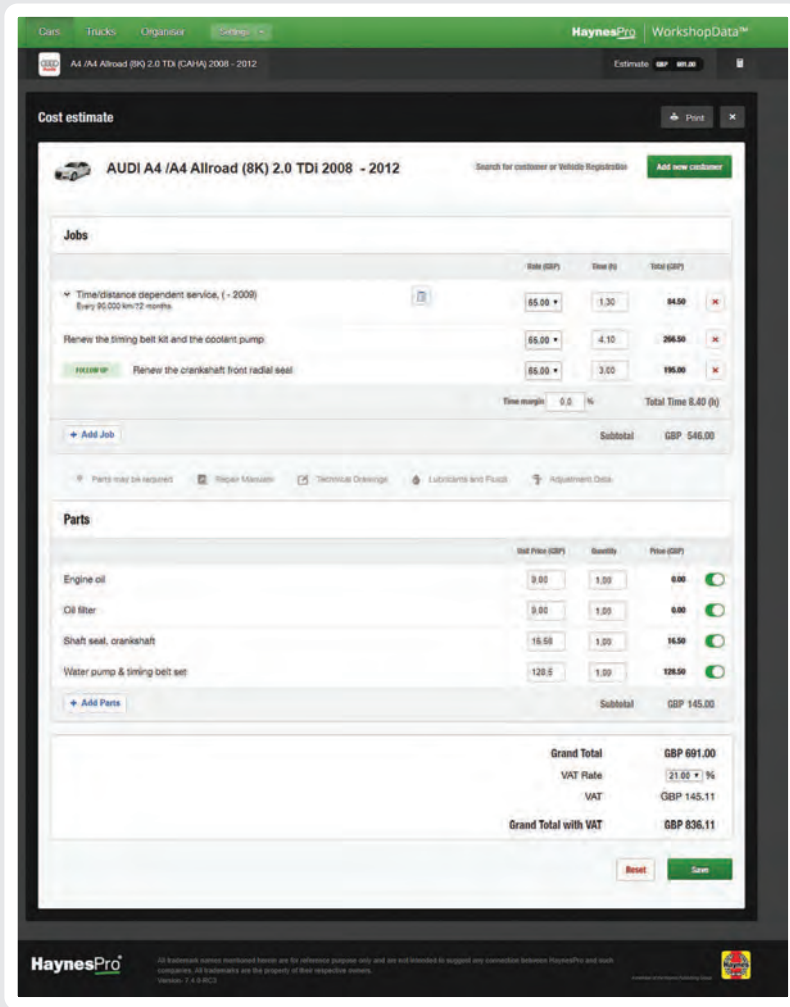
Cars Trucks Organiser Settings

HaynesPro | WorkshopData™

A4 /A4 Allroad (8K) 2.0 TDi (CAHA) 2008 - 2012

Estimate GBP 691.00

Cost estimate

Print ×

AUDI A4 /A4 Allroad (8K) 2.0 TDi 2008 - 2012

Search for customer or Vehicle Registration

Add new customer

Jobs

| | Rate (GBP) | Time (h) | Total (GBP) | |
|---|---|---|---|---|
| Time/distance dependent service, ( - 2009) Every 90,000 km/72 months | 65.00 | 1.30 | 84.50 | × |
| Renew the timing belt kit and the coolant pump | 65.00 | 4.10 | 266.50 | × |
| FOLLOW UP Renew the crankshaft front radial seal | 65.00 | 3.00 | 195.00 | × |

Time margin 0.0 % Total Time 8.40 (h)

+ Add Job

Subtotal GBP 546.00

Parts may be required Repair Manuals Technical Drawings Lubricants and Fluids Adjustment Data

Parts

| | Unit Price (GBP) | Quantity | Price (GBP) |
|---|---|---|---|
| Engine oil | 0.00 | 1.00 | 0.00 |
| Oil filter | 0.00 | 1.00 | 0.00 |
| Shaft seal, crankshaft | 16.50 | 1.00 | 16.50 |
| Water pump & timing belt set | 128.5 | 1.00 | 128.50 |

+ Add Parts

Subtotal GBP 145.00

Grand Total GBP 691.00

VAT Rate 21.00 %

VAT GBP 145.11

Grand Total with VAT GBP 836.11

Reset Save

HaynesPro

All trademark names mentioned herein are for reference purpose only and are not intended to suggest any connection between HaynesPro and such companies. All trademarks are the property of their respective owners. Version: 7.4.0-RC3

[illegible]